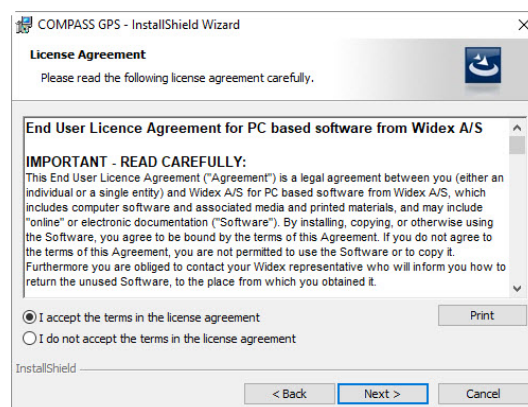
COMPASS GPS - InstallShield Wizard

License Agreement

Please read the following license agreement carefully.

End User Licence Agreement for PC based software from Widex A/S

IMPORTANT - READ CAREFULLY:

This End User Licence Agreement ("Agreement") is a legal agreement between you (either an individual or a single entity) and Widex A/S for PC based software from Widex A/S, which includes computer software and associated media and printed materials, and may include "online" or electronic documentation ("Software"). By installing, copying, or otherwise using the Software, you agree to be bound by the terms of this Agreement. If you do not agree to the terms of this Agreement, you are not permitted to use the Software or to copy it. Furthermore you are obliged to contact your Widex representative who will inform you how to return the unused Software, to the place from which you obtained it.

I accept the terms in the license agreement

I do not accept the terms in the license agreement

Print

InstallShield

< Back

Next >

Cancel